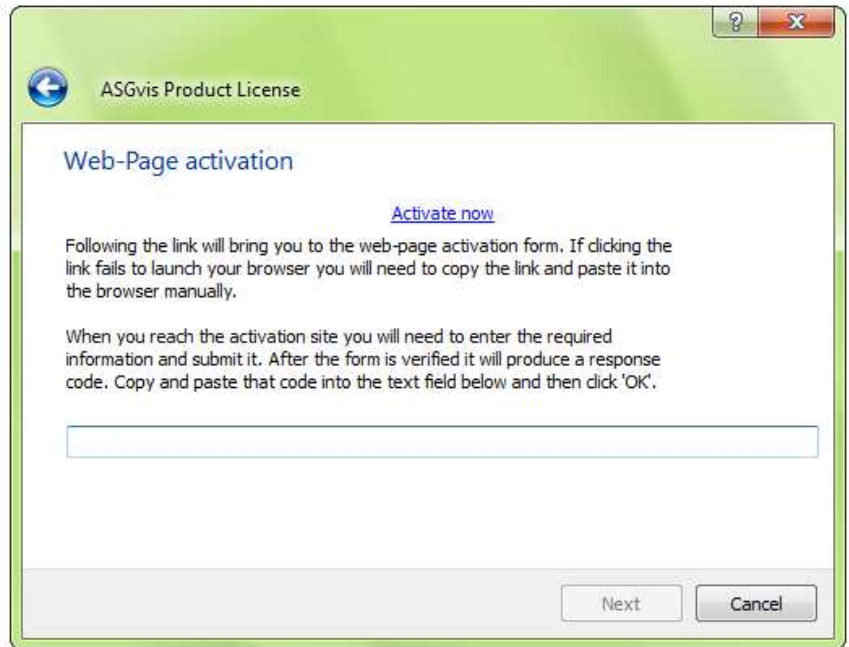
?
x

ASGvis Product License

Web-Page activation

Activate now

Following the link will bring you to the web-page activation form. If clicking the link fails to launch your browser you will need to copy the link and paste it into the browser manually.

When you reach the activation site you will need to enter the required information and submit it. After the form is verified it will produce a response code. Copy and paste that code into the text field below and then click 'OK'.

Next
Cancel